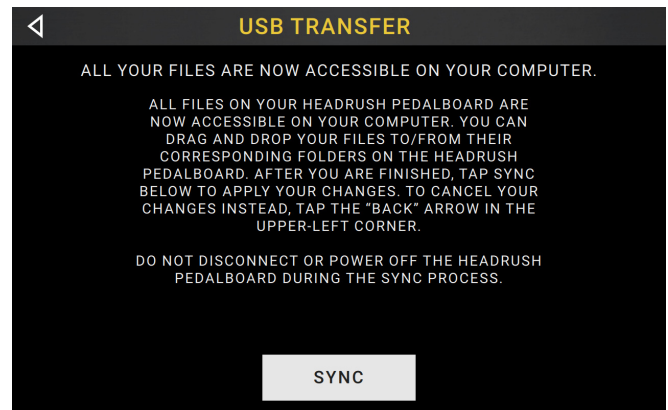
USB TRANSFER

ALL YOUR FILES ARE NOW ACCESSIBLE ON YOUR COMPUTER.

ALL FILES ON YOUR HEADRUSH PEDALBOARD ARE NOW ACCESSIBLE ON YOUR COMPUTER. YOU CAN DRAG AND DROP YOUR FILES TO/FROM THEIR CORRESPONDING FOLDERS ON THE HEADRUSH PEDALBOARD. AFTER YOU ARE FINISHED, TAP SYNC BELOW TO APPLY YOUR CHANGES. TO CANCEL YOUR CHANGES INSTEAD, TAP THE "BACK" ARROW IN THE UPPER-LEFT CORNER.

DO NOT DISCONNECT OR POWER OFF THE HEADRUSH PEDALBOARD DURING THE SYNC PROCESS.

SYNC